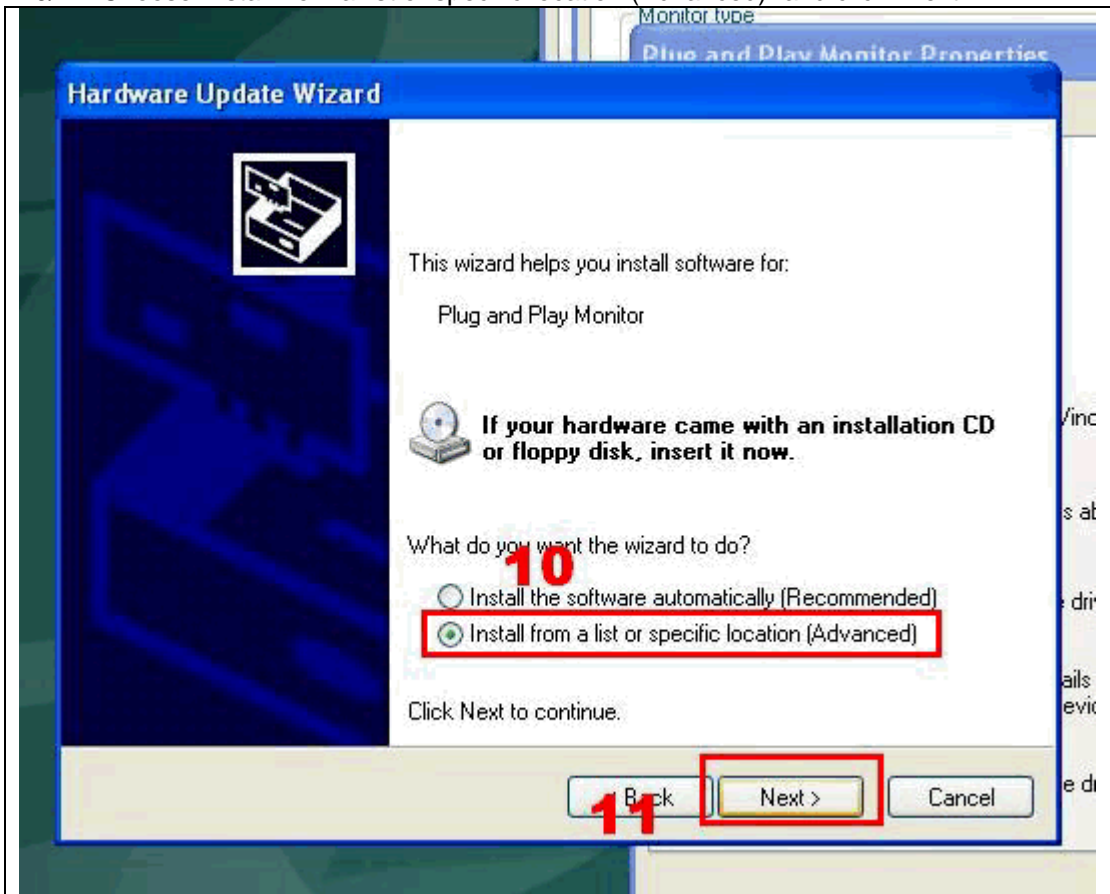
Monitor type

Plug and Play Monitor Properties

Hardware Update Wizard

This wizard helps you install software for:

Plug and Play Monitor

If your hardware came with an installation CD or floppy disk, insert it now.

What do you want the wizard to do?

10

Install the software automatically (Recommended)

Install from a list or specific location (Advanced)

Click Next to continue.

< Back

Next >

Cancel

11

Vinc

s ab

dri

ails

evic

e dr